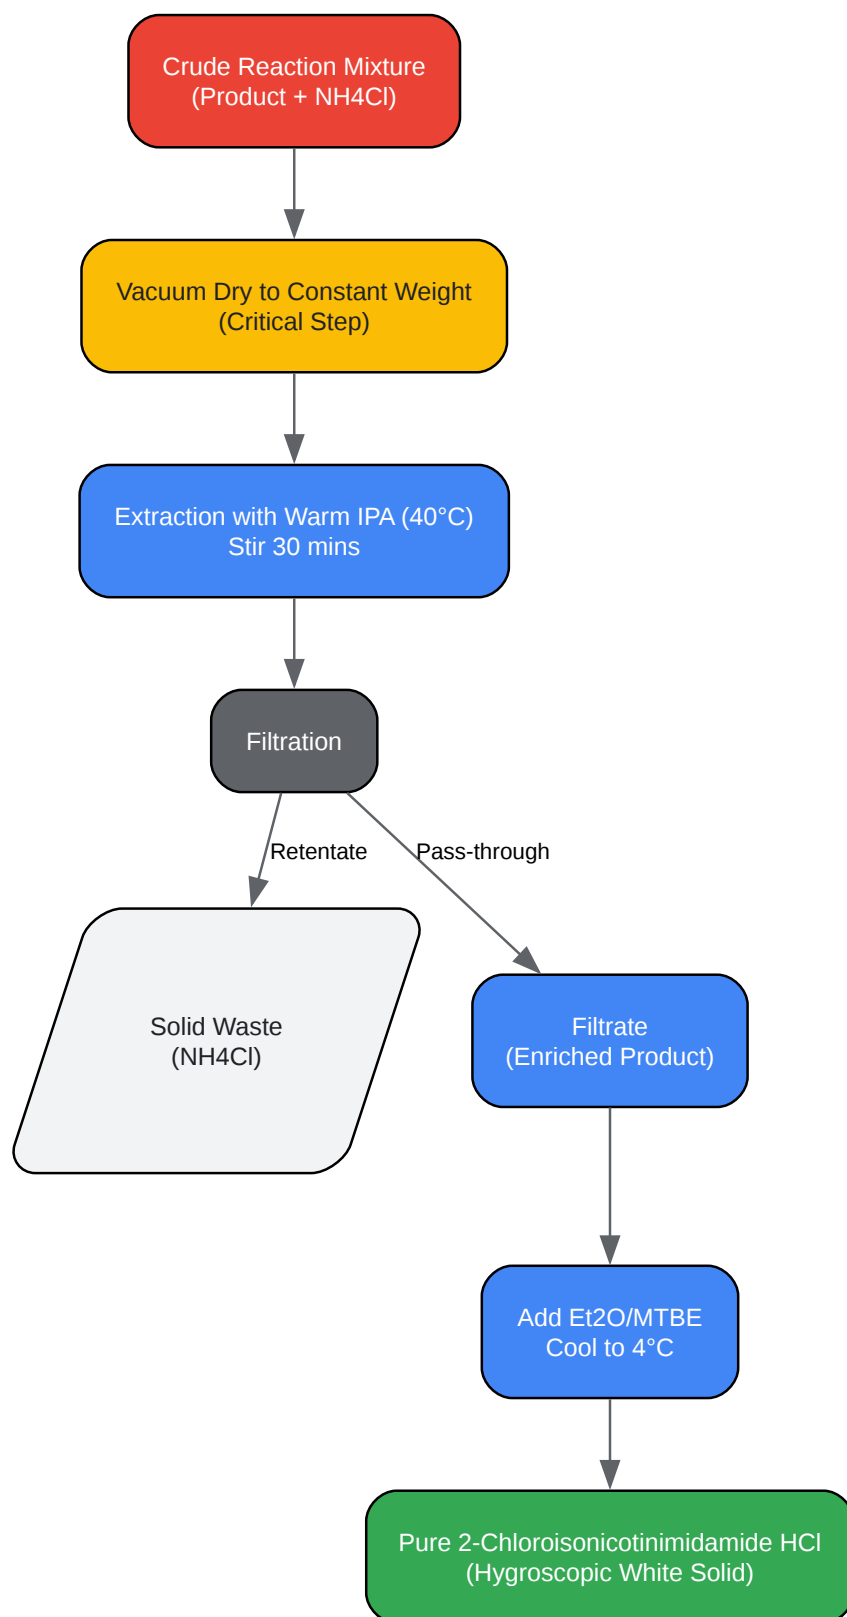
Crude Reaction Mixture
(Product + NH4Cl)

Vacuum Dry to Constant Weight
(Critical Step)

Extraction with Warm IPA (40°C)
Stir 30 mins

Filtration

Retentate

Pass-through

Solid Waste
(NH4Cl)

Filtrate
(Enriched Product)

Add Et2O/MTBE
Cool to 4°C

Pure 2-Chloroisonicotinimidamide HCl
(Hygroscopic White Solid)